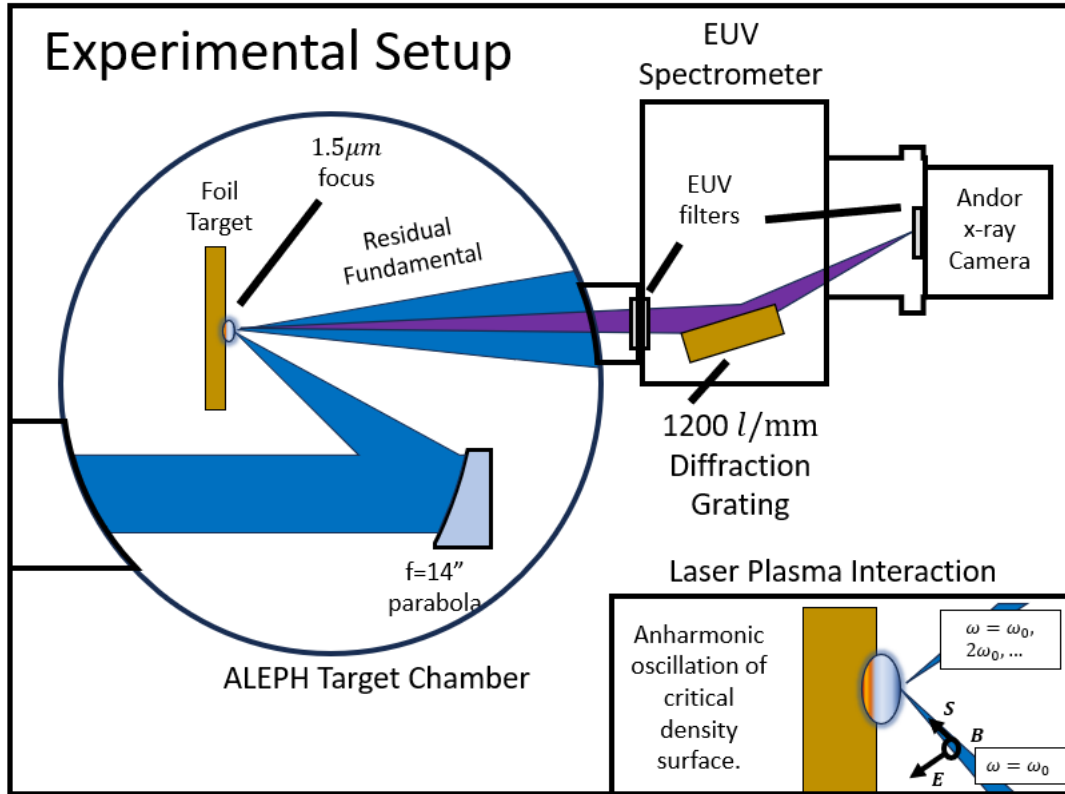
Experimental Setup

EUV Spectrometer

$1.5\mu m$ focus

Foil Target

Residual Fundamental

EUV filters

Andor x-ray Camera

$1200\ l/\text{mm}$ Diffraction Grating

f=14" parabola

ALEPH Target Chamber

Laser Plasma Interaction

Anharmonic oscillation of critical density surface.

$\omega = \omega_0$, $2\omega_0$, ...

$\boldsymbol{S}$

$\boldsymbol{B}$

$\boldsymbol{E}$

$\omega = \omega_0$